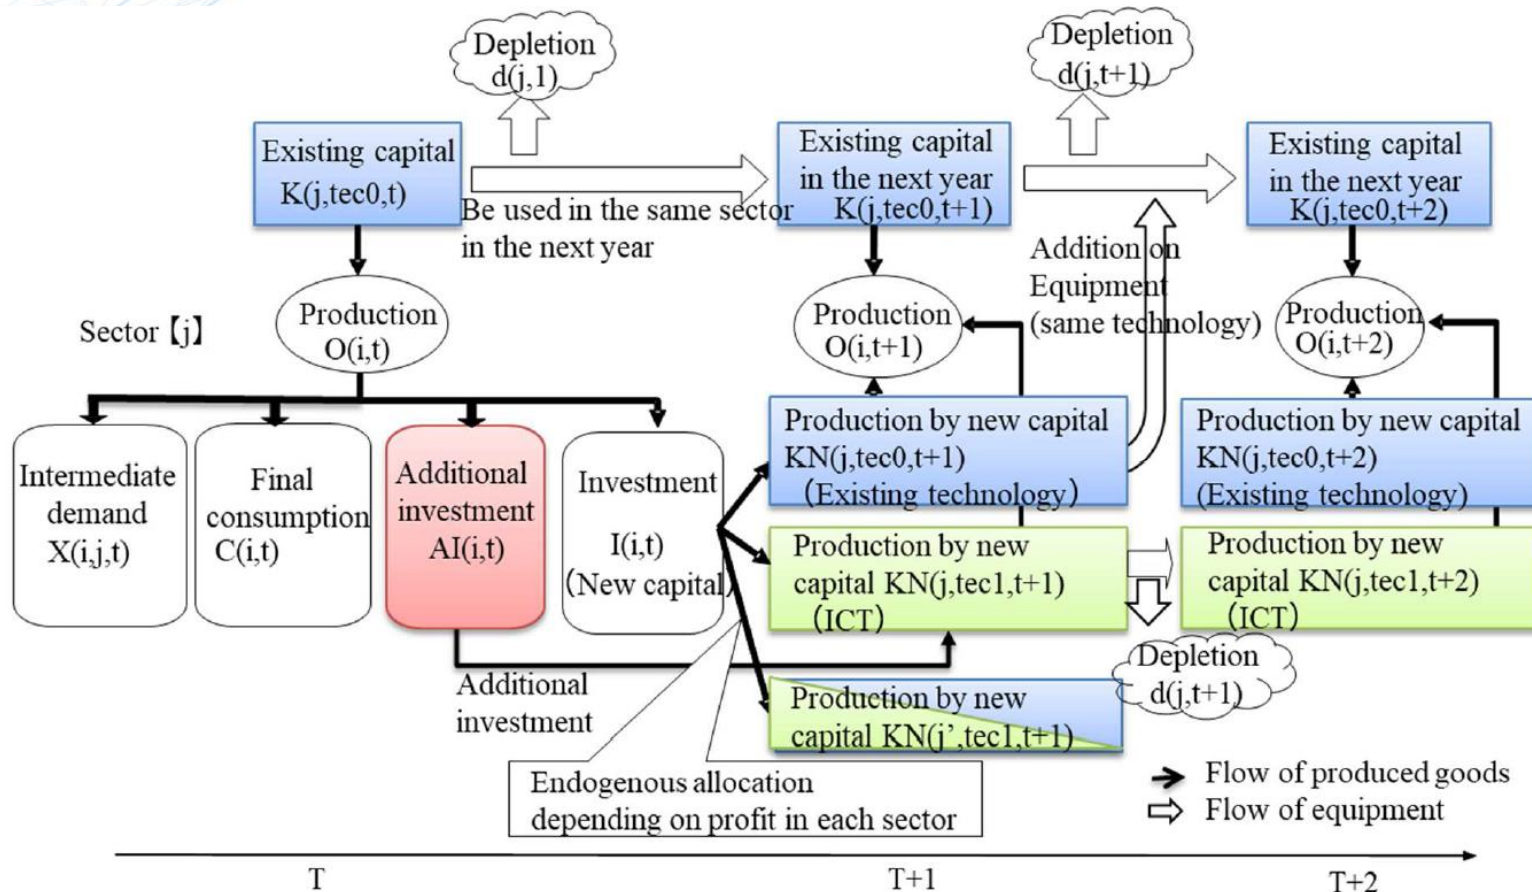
Depletion d(j,1)

Depletion d(j,t+1)

Existing capital K(j,tec0,t)

Be used in the same sector in the next year

Existing capital in the next year K(j,tec0,t+1)

Existing capital in the next year K(j,tec0,t+2)

Addition on Equipment (same technology)

Sector【j】

Production O(i,t)

Production O(i,t+1)

Production O(i,t+2)

Production by new capital KN(j,tec0,t+1) (Existing technology)

Production by new capital KN(j,tec0,t+2) (Existing technology)

Intermediate demand X(i,j,t)

Final consumption C(i,t)

Additional investment AI(i,t)

Investment I(i,t) (New capital)

Production by new capital KN(j,tec1,t+1) (ICT)

Production by new capital KN(j,tec1,t+2) (ICT)

Depletion d(j,t+1)

Additional investment

Production by new capital KN(j',tec1,t+1)

Endogenous allocation depending on profit in each sector

Flow of produced goods
Flow of equipment

T

T+1

T+2